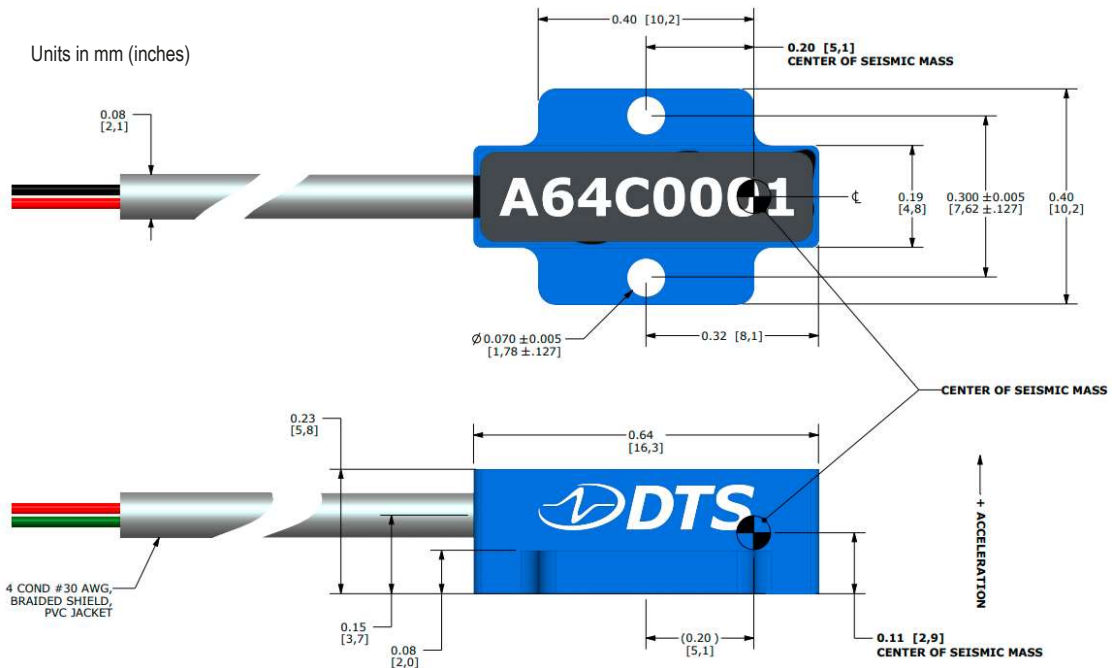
Units in mm (inches)

0.40 [10,2]

0.20 [5,1]
CENTER OF SEISMIC MASS

0.08
[2,1]

A64C0001

℄

0.19
[4,8]

0.300 ±0.005
[7,62 ±.127]

0.40
[10,2]

$\varnothing$0.070 ±0.005
[1,78 ±.127]

0.32 [8,1]

CENTER OF SEISMIC MASS

0.23
[5,8]

0.64
[16,3]

DTS

+ ACCELERATION

4 COND #30 AWG, BRAIDED SHIELD, PVC JACKET

0.15
[3,7]

0.08
[2,0]

(0.20)
[5,1]

0.11 [2,9]
CENTER OF SEISMIC MASS